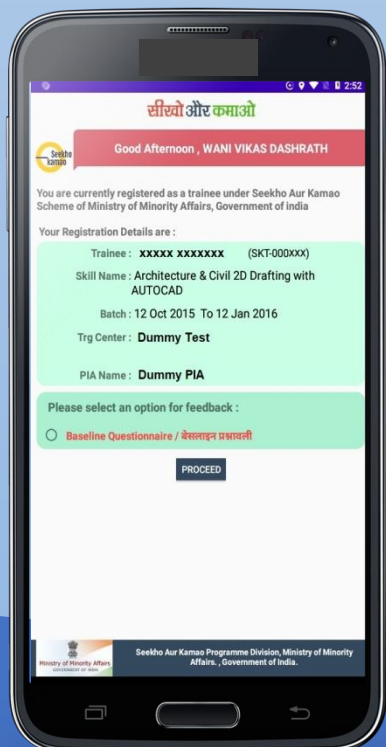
2:52

सीखो और कमाओ

Seekho Kamao

Good Afternoon , WANI VIKAS DASHRATH

You are currently registered as a trainee under Seekho Aur Kamao Scheme of Ministry of Minority Affairs, Government of india

Your Registration Details are :

Trainee : XXXXX XXXXXXX (SKT-000XXX)

Skill Name : Architecture & Civil 2D Drafting with AUTOCAD

Batch : 12 Oct 2015 To 12 Jan 2016

Trg Center : Dummy Test

PIA Name : Dummy PIA

Please select an option for feedback :

Baseline Questionnaire / बेसलाइन प्रश्नावली

PROCEED

Ministry of Minority Affairs
GOVERNMENT OF INDIA

Seekho Aur Kamao Programme Division, Ministry of Minority Affairs. , Government of India.